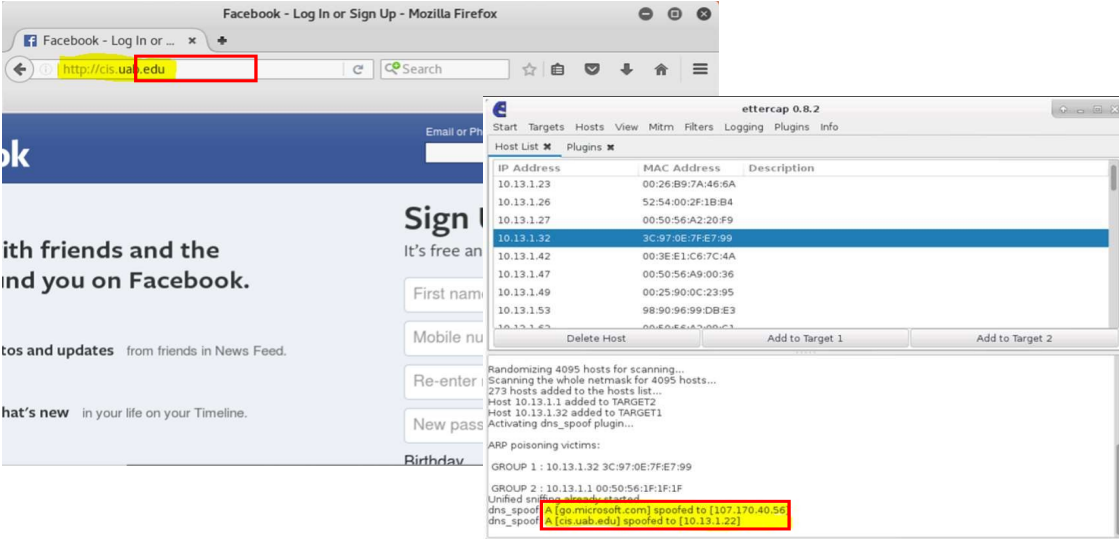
Facebook - Log In or Sign Up - Mozilla Firefox

Facebook - Log In or ...

http://cis.uab.edu

Search

ok

Email or Ph

ith friends and the
und you on Facebook.

tos and updates from friends in News Feed.

hat's new in your life on your Timeline.

Sign U
It's free an

First nam

Mobile nu

Re-enter

New pass

Birthday

ettercap 0.8.2

Start Targets Hosts View Mitm Filters Logging Plugins Info

Host List ✖ Plugins ✖

| IP Address | MAC Address | Description |
|---|---|---|
| 10.13.1.23 | 00:26:B9:7A:46:6A | |
| 10.13.1.26 | 52:54:00:2F:1B:B4 | |
| 10.13.1.27 | 00:50:56:A2:20:F9 | |
| 10.13.1.32 | 3C:97:0E:7F:E7:99 | |
| 10.13.1.42 | 00:3E:E1:C6:7C:4A | |
| 10.13.1.47 | 00:50:56:A9:00:36 | |
| 10.13.1.49 | 00:25:90:0C:23:95 | |
| 10.13.1.53 | 98:90:96:99:DB:E3 | |

Delete Host Add to Target 1 Add to Target 2

Randomizing 4095 hosts for scanning...
Scanning the whole netmask for 4095 hosts...
273 hosts added to the hosts list...
Host 10.13.1.1 added to TARGET2
Host 10.13.1.32 added to TARGET1
Activating dns_spoof plugin...

ARP poisoning victims:

GROUP 1 : 10.13.1.32 3C:97:0E:7F:E7:99

GROUP 2 : 10.13.1.1 00:50:56:1F:1F:1F
Unified sniffing already started...
dns_spoof: A [go.microsoft.com] spoofed to [107.170.40.56]
dns_spoof: A [cis.uab.edu] spoofed to [10.13.1.22]